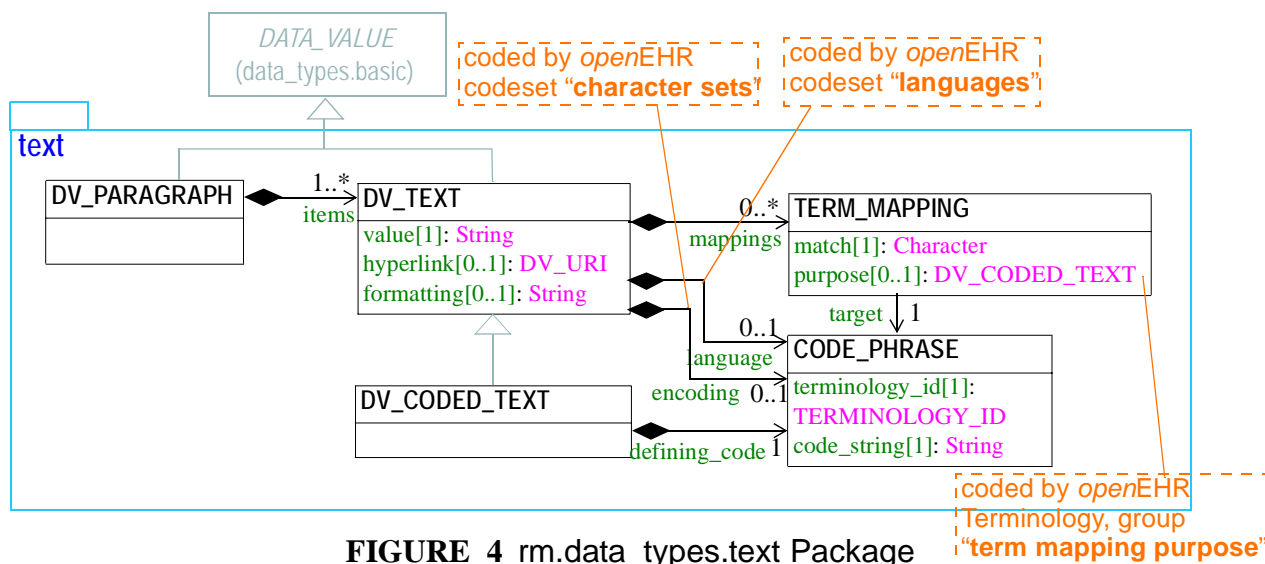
DATA_VALUE
(data_types.basic)

coded by openEHR codeset "character sets"

coded by openEHR codeset "languages"

text

DV_PARAGRAPH

1..*
items

DV_TEXT
value[1]: String
hyperlink[0..1]: DV_URI
formatting[0..1]: String

0..*
mappings

TERM_MAPPING
match[1]: Character
purpose[0..1]: DV_CODED_TEXT

target
1

0..1
language

CODE_PHRASE
terminology_id[1]: TERMINOLOGY_ID
code_string[1]: String

encoding
0..1

DV_CODED_TEXT

defining_code
1

coded by openEHR Terminology, group "term mapping purpose"

FIGURE 4 rm.data_types.text Package